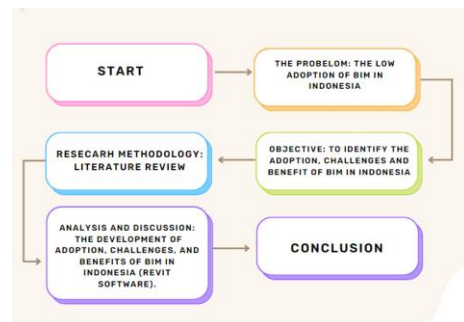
START

THE PROBELOM: THE LOW ADOPTION OF BIM IN INDONESIA

OBJECTIVE: TO IDENTIFY THE ADOPTION, CHALLENGES AND BENEFIT OF BIM IN INDONESIA

RESECARH METHODOLOGY: LITERATURE REVIEW

ANALYSIS AND DISCUSSION: THE DEVELOPMENT OF ADOPTION, CHALLENGES, AND BENEFITS OF BIM IN INDONESIA (REVIT SOFTWARE).

CONCLUSION